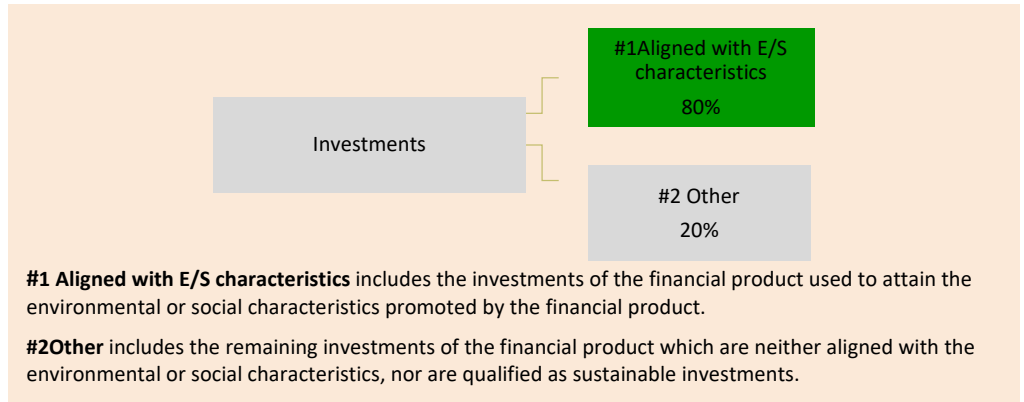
Investments

#1Aligned with E/S characteristics
80%

#2 Other
20%

**#1 Aligned with E/S characteristics** includes the investments of the financial product used to attain the environmental or social characteristics promoted by the financial product.

**#2Other** includes the remaining investments of the financial product which are neither aligned with the environmental or social characteristics, nor are qualified as sustainable investments.